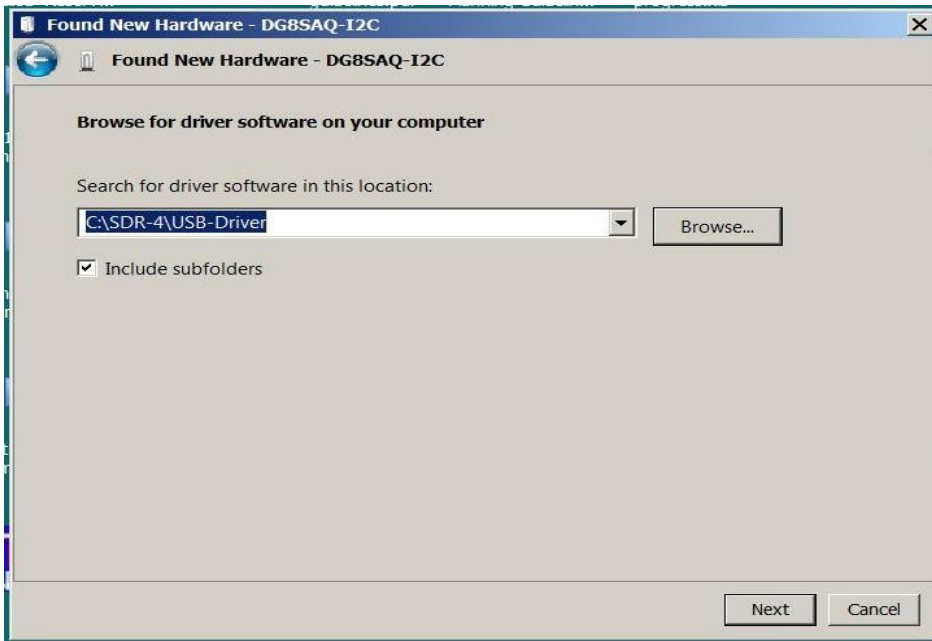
Found New Hardware - DG8SAQ-I2C

Found New Hardware - DG8SAQ-I2C

Browse for driver software on your computer

Search for driver software in this location:

C:\SDR-4\USB-Driver

Browse...

Include subfolders

Next

Cancel